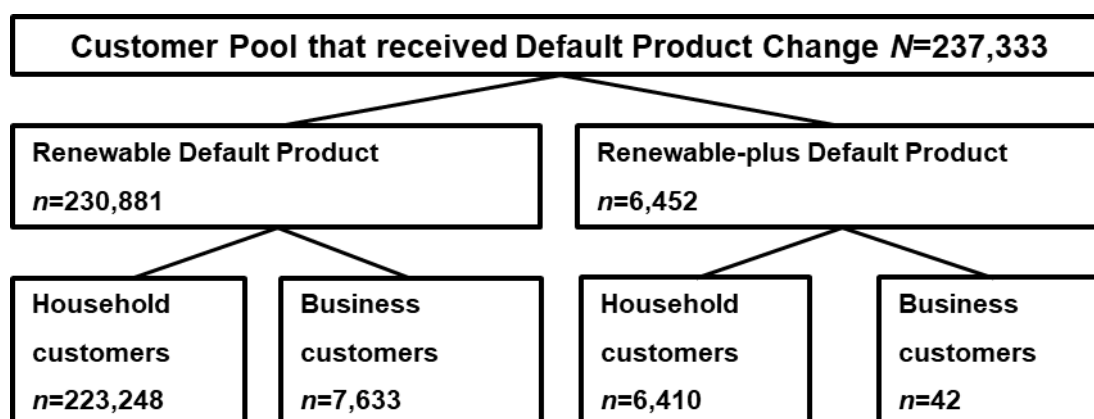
Customer Pool that received Default Product Change $N$=237,333

Renewable Default Product
$n$=230,881

Renewable-plus Default Product
$n$=6,452

Household customers
$n$=223,248

Business customers
$n$=7,633

Household customers
$n$=6,410

Business customers
$n$=42